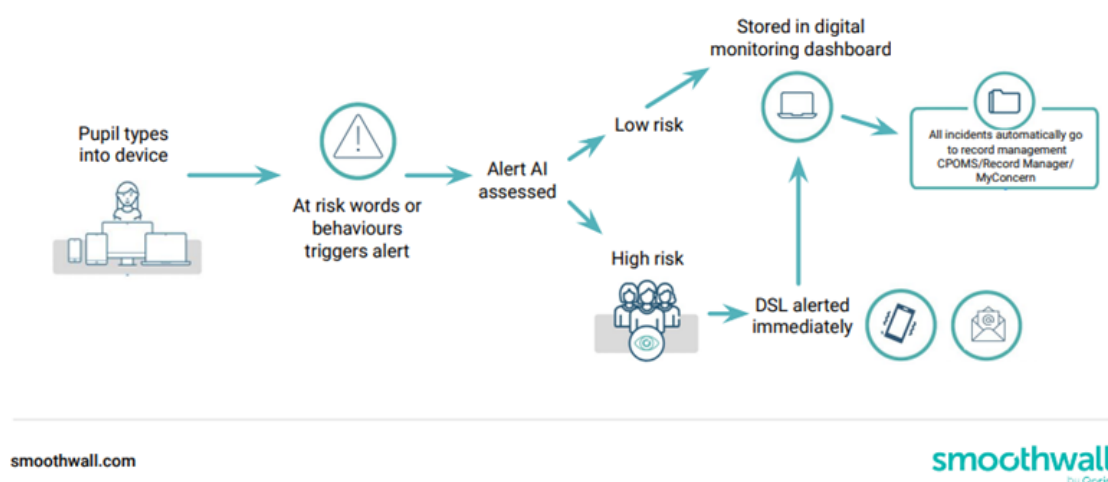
Pupil types into device

At risk words or behaviours triggers alert

Alert AI assessed

Low risk

High risk

Stored in digital monitoring dashboard

All incidents automatically go to record management CPOMS/Record Manager/ MyConcern

DSL alerted immediately

smoothwall.com

smoothwall
by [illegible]